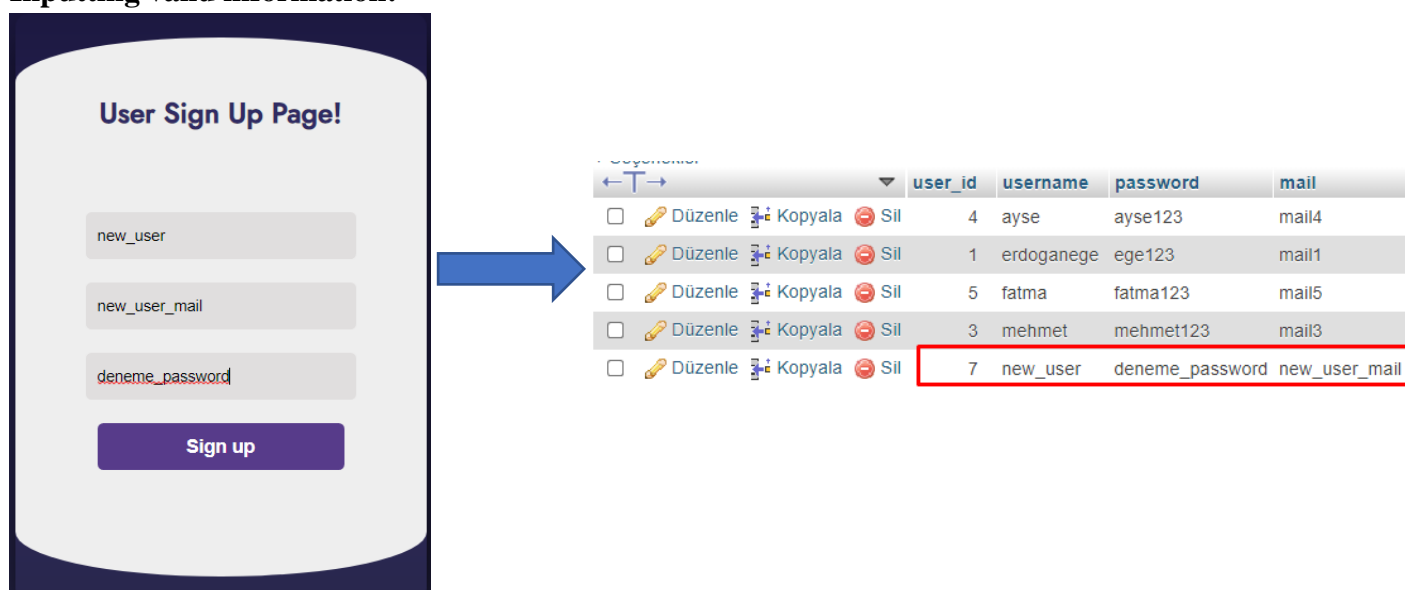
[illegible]

User Sign Up Page!

new_user

new_user_mail

deneme_password

Sign up

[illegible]

| ←T→ | | | | ▼ | user_id | username | password | mail |
|---|---|---|---|---|---|---|---|---|
| ☐ | Düzenle | Kopyala | Sil | | 4 | ayse | ayse123 | mail4 |
| ☐ | Düzenle | Kopyala | Sil | | 1 | erdoganege | ege123 | mail1 |
| ☐ | Düzenle | Kopyala | Sil | | 5 | fatma | fatma123 | mail5 |
| ☐ | Düzenle | Kopyala | Sil | | 3 | mehmet | mehmet123 | mail3 |
| ☐ | Düzenle | Kopyala | Sil | | 7 | new_user | deneme_password | new_user_mail |